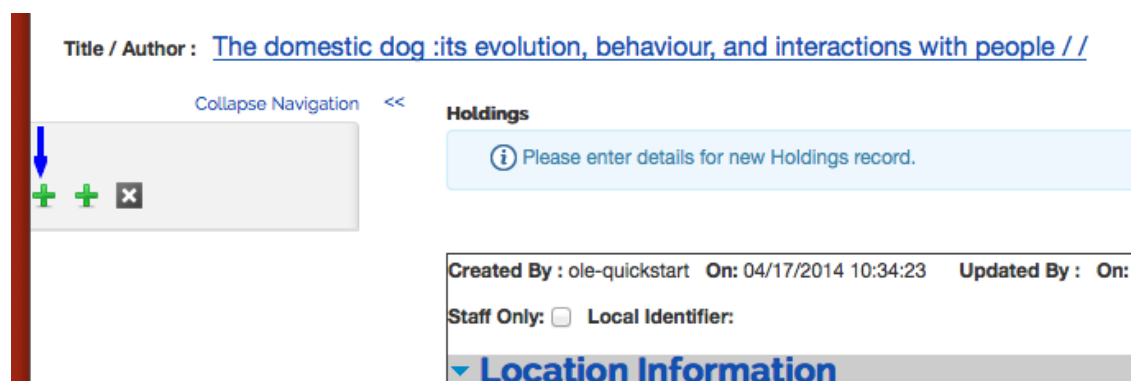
Title / Author : The domestic dog :its evolution, behaviour, and interactions with people / /

Collapse Navigation <<

Holdings

Please enter details for new Holdings record.

Created By : ole-quickstart On: 04/17/2014 10:34:23 Updated By : On:

Staff Only: Local Identifier:

Location Information